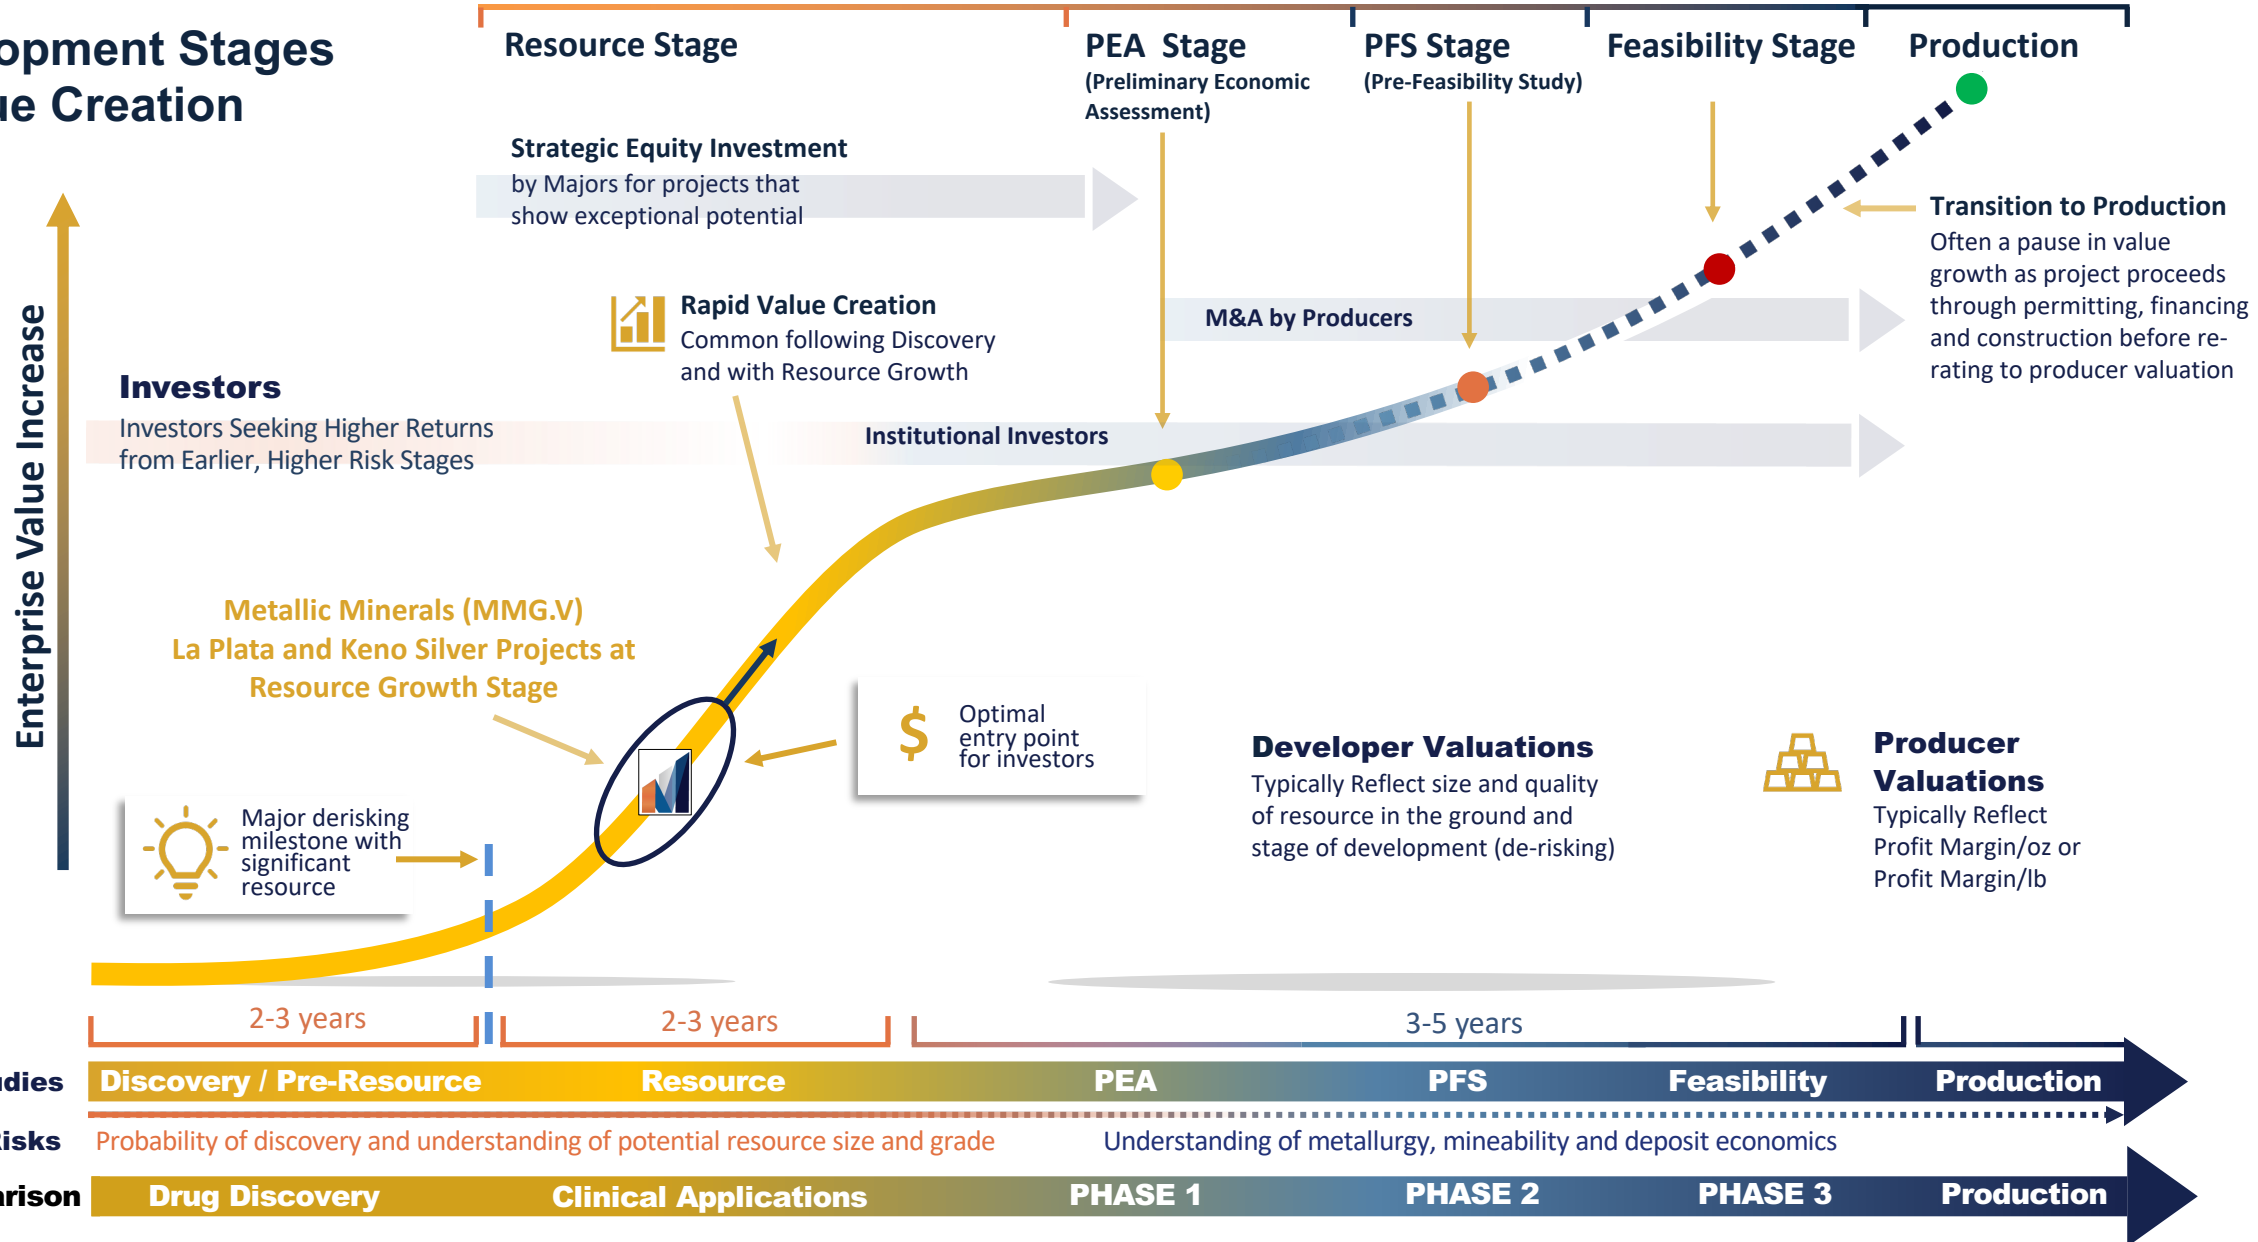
opment Stages
ue Creation

Resource Stage

PEA Stage
(Preliminary Economic Assessment)

PFS Stage
(Pre-Feasibility Study)

Feasibility Stage

Production

Strategic Equity Investment
by Majors for projects that show exceptional potential

Transition to Production
Often a pause in value growth as project proceeds through permitting, financing and construction before re-rating to producer valuation

Rapid Value Creation
Common following Discovery and with Resource Growth

M&A by Producers

Investors
Investors Seeking Higher Returns from Earlier, Higher Risk Stages

Institutional Investors

Enterprise Value Increase

Metallic Minerals (MMG.V)
La Plata and Keno Silver Projects at Resource Growth Stage

$ Optimal entry point for investors

Developer Valuations
Typically Reflect size and quality of resource in the ground and stage of development (de-risking)

Producer Valuations
Typically Reflect Profit Margin/oz or Profit Margin/lb

Major derisking milestone with significant resource

2-3 years

2-3 years

3-5 years

udies Discovery / Pre-Resource Resource PEA PFS Feasibility Production

Risks Probability of discovery and understanding of potential resource size and grade Understanding of metallurgy, mineability and deposit economics

arison Drug Discovery Clinical Applications PHASE 1 PHASE 2 PHASE 3 Production